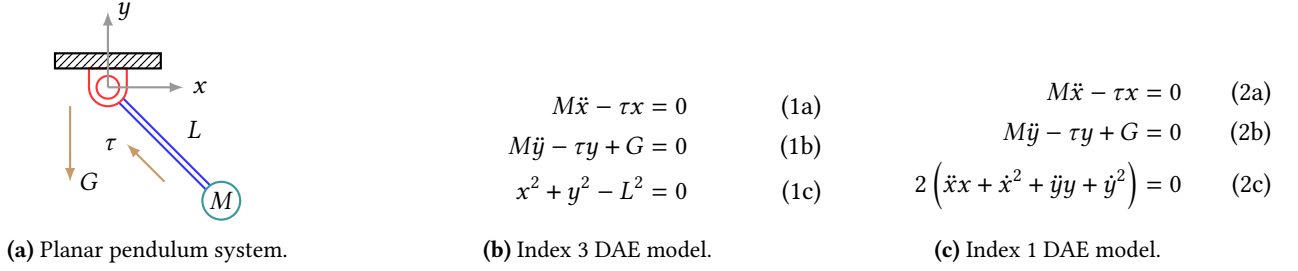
$y$

$x$

$L$

$\tau$

$G$

$M$

**(a)** Planar pendulum system.

$M\ddot{x} - \tau x = 0$ (1a)

$M\ddot{y} - \tau y + G = 0$ (1b)

$x^2 + y^2 - L^2 = 0$ (1c)

**(b)** Index 3 DAE model.

$M\ddot{x} - \tau x = 0$ (2a)

$M\ddot{y} - \tau y + G = 0$ (2b)

$2\left(\ddot{x}x + \dot{x}^2 + \ddot{y}y + \dot{y}^2\right) = 0$ (2c)

**(c)** Index 1 DAE model.